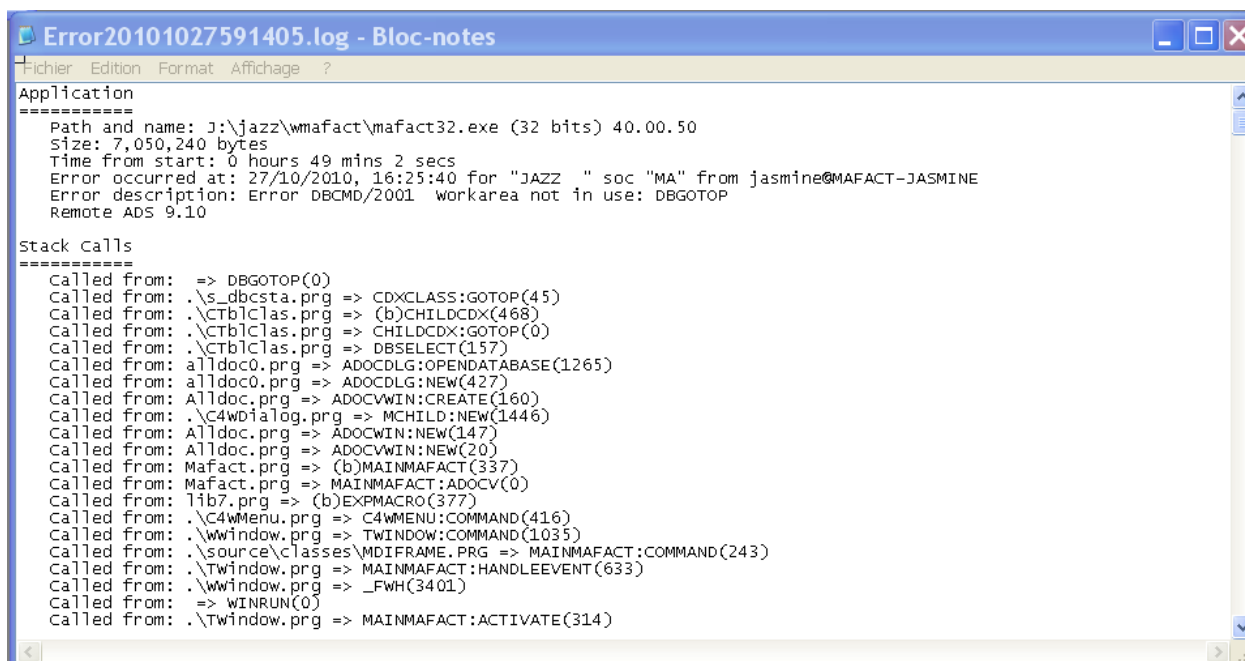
Error20101027591405.log - Bloc-notes

Fichier Edition Format Affichage ?

Application
===========
Path and name: J:\jazz\wmafact\mafact32.exe (32 bits) 40.00.50
Size: 7,050,240 bytes
Time from start: 0 hours 49 mins 2 secs
Error occurred at: 27/10/2010, 16:25:40 for "JAZZ " soc "MA" from jasmine@MAFACT-JASMINE
Error description: Error DBCMD/2001 Workarea not in use: DBGOTOP
Remote ADS 9.10

Stack Calls
===========
Called from: => DBGOTOP(0)
Called from: .\s_dbcsta.prg => CDXCLASS:GOTOP(45)
Called from: .\CTblClas.prg => (b)CHILDCDX(468)
Called from: .\CTblClas.prg => CHILDCDX:GOTOP(0)
Called from: .\CTblClas.prg => DBSELECT(157)
Called from: alldoc0.prg => ADOCDLG:OPENDATABASE(1265)
Called from: alldoc0.prg => ADOCDLG:NEW(427)
Called from: Alldoc.prg => ADOCVWIN:CREATE(160)
Called from: .\C4WDialog.prg => MCHILD:NEW(1446)
Called from: Alldoc.prg => ADOCWIN:NEW(147)
Called from: Alldoc.prg => ADOCVWIN:NEW(20)
Called from: Mafact.prg => (b)MAINMAFACT(337)
Called from: Mafact.prg => MAINMAFACT:ADOCV(0)
Called from: lib7.prg => (b)EXPMACRO(377)
Called from: .\C4WMenu.prg => C4WMENU:COMMAND(416)
Called from: .\WWindow.prg => TWINDOW:COMMAND(1035)
Called from: .\source\classes\MDIFRAME.PRG => MAINMAFACT:COMMAND(243)
Called from: .\TWindow.prg => MAINMAFACT:HANDLEEVENT(633)
Called from: .\WWindow.prg => _FWH(3401)
Called from: => WINRUN(0)
Called from: .\TWindow.prg => MAINMAFACT:ACTIVATE(314)